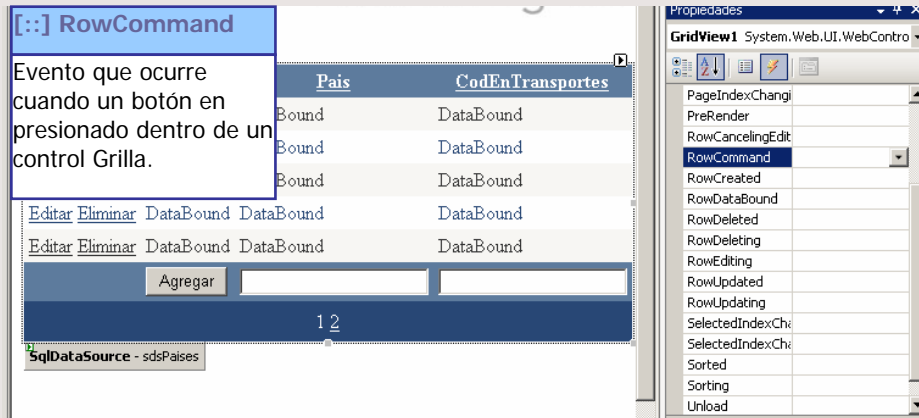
[::] RowCommand

Evento que ocurre cuando un botón en presionado dentro de un control Grilla.

| | Pais | CodEnTransportes |
|---|---|---|
| Bound | | DataBound |
| Bound | | DataBound |
| Bound | | DataBound |
| Editar Eliminar DataBound | DataBound | DataBound |
| Editar Eliminar DataBound | DataBound | DataBound |

Agregar

1 2

SqlDataSource - sdsPaises

Propiedades

GridView1 System.Web.UI.WebContro

PageIndexChangi
PreRender
RowCancelingEdit
RowCommand
RowCreated
RowDataBound
RowDeleted
RowDeleting
RowEditing
RowUpdated
RowUpdating
SelectedIndexCha
SelectedIndexCha
Sorted
Sorting
Unload